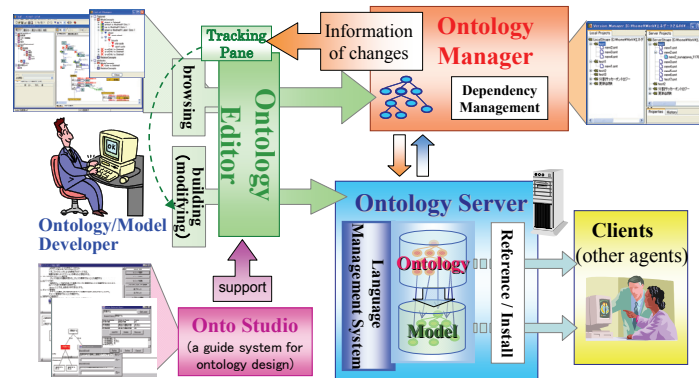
Tracking Pane

Information of changes

Ontology Manager

Dependency Management

browsing

building (modifying)

Ontology Editor

Ontology/Model Developer

support

Ontology Server

Language Management System

Ontology

Model

Reference / Install

Clients (other agents)

Onto Studio

(a guide system for ontology design)